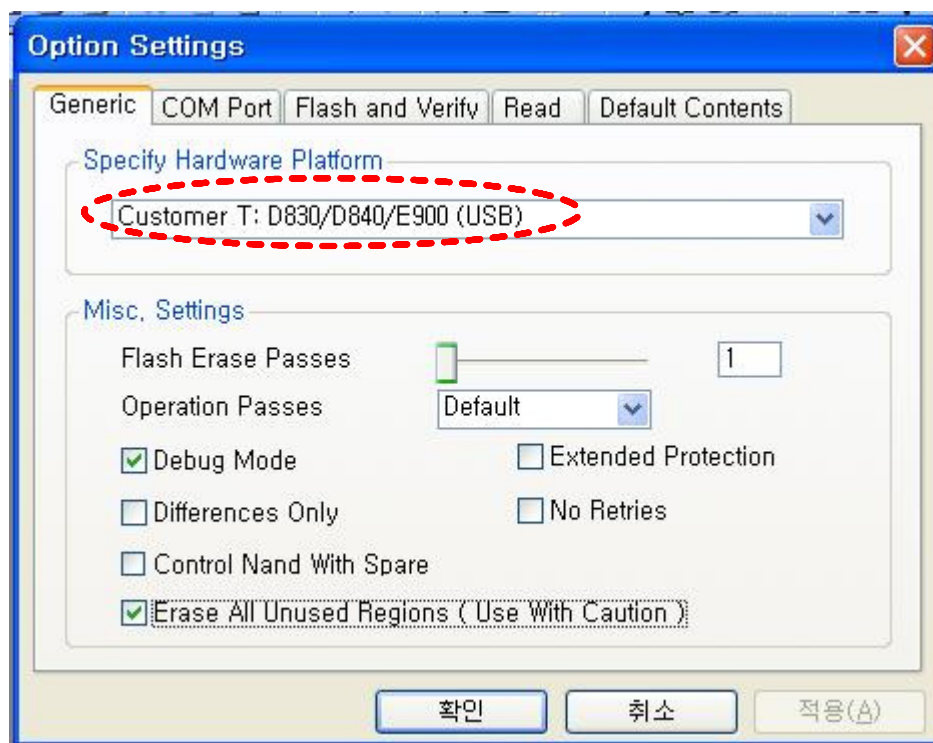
Option Settings

Generic | COM Port | Flash and Verify | Read | Default Contents

Specify Hardware Platform

Customer T: D830/D840/E900 (USB)

Misc, Settings

Flash Erase Passes 1

Operation Passes Default

Debug Mode

Extended Protection

Differences Only

No Retries

Control Nand With Spare

Erase All Unused Regions ( Use With Caution )

확인 취소 적용(A)